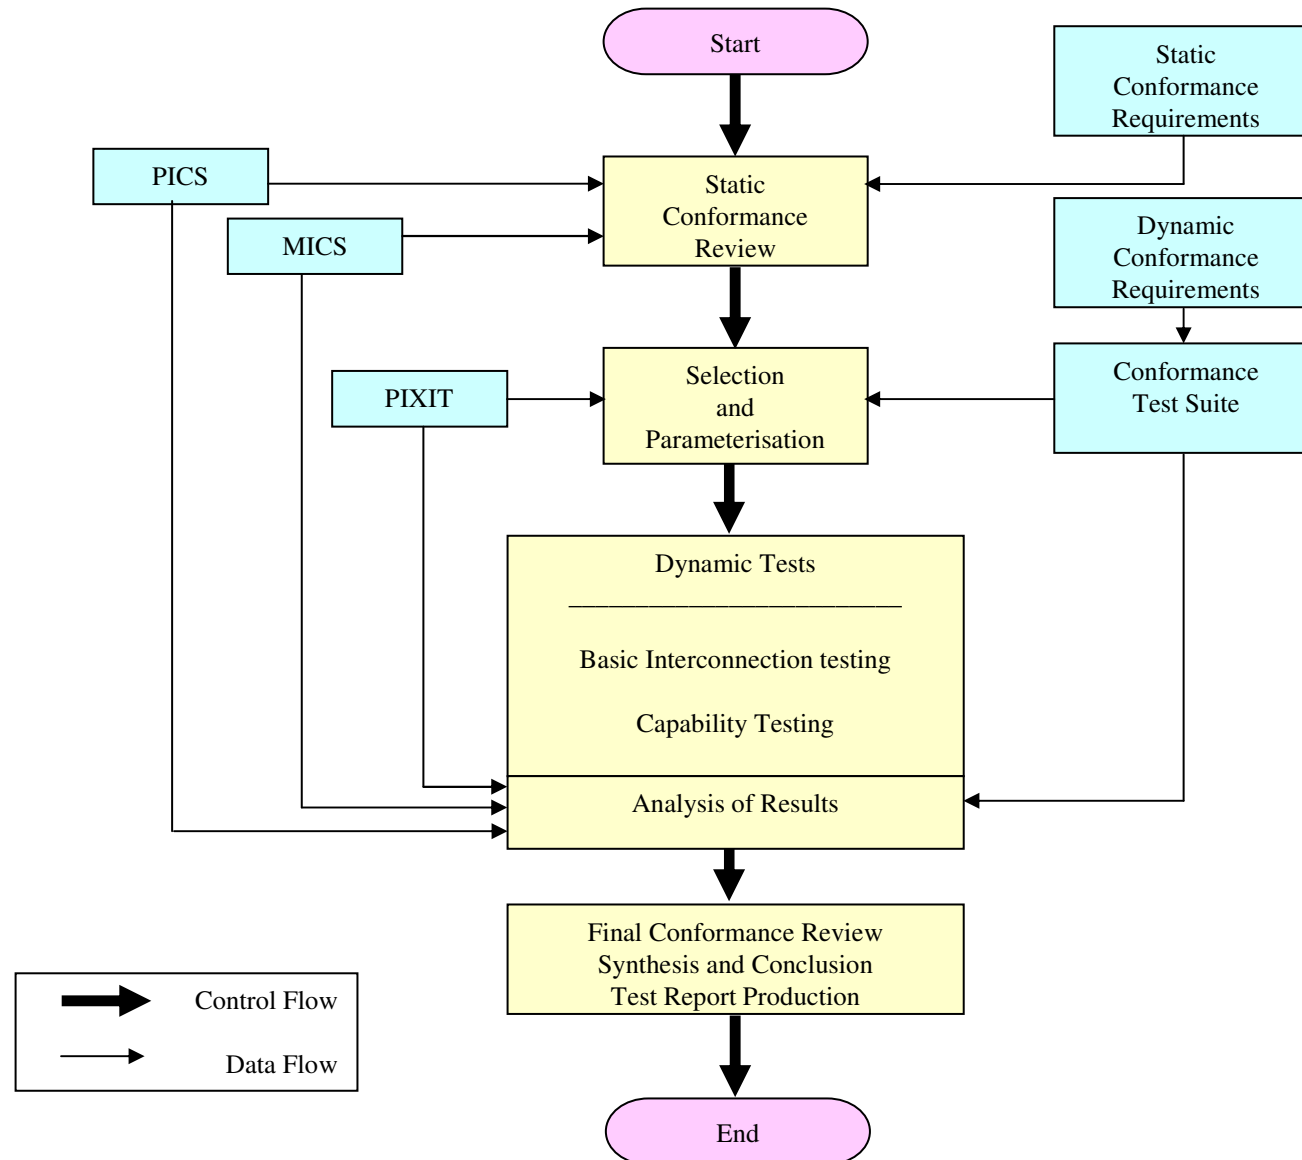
Start

Static Conformance Requirements

PICS

Static Conformance Review

MICS

Dynamic Conformance Requirements

Selection and Parameterisation

PIXIT

Conformance Test Suite

Dynamic Tests

Basic Interconnection testing

Capability Testing

Analysis of Results

Final Conformance Review
Synthesis and Conclusion
Test Report Production

Control Flow

Data Flow

End